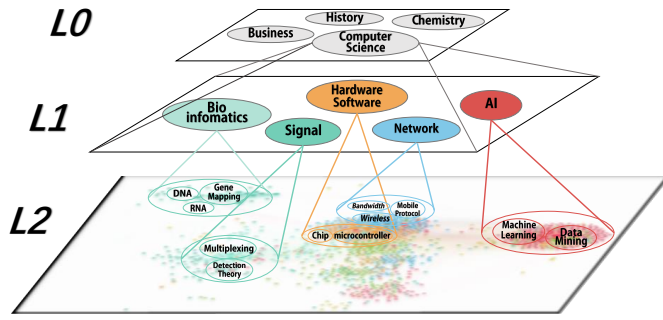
L0

History
Business
Chemistry
Computer Science

L1

Hardware Software
Bio infomatics
AI
Signal
Network

L2

DNA
Gene Mapping
RNA
Bandwidth
Mobile Protocol
Wireless
Chip
microcontroller
Machine Learning
Data Mining
Multiplexing
Detection Theory